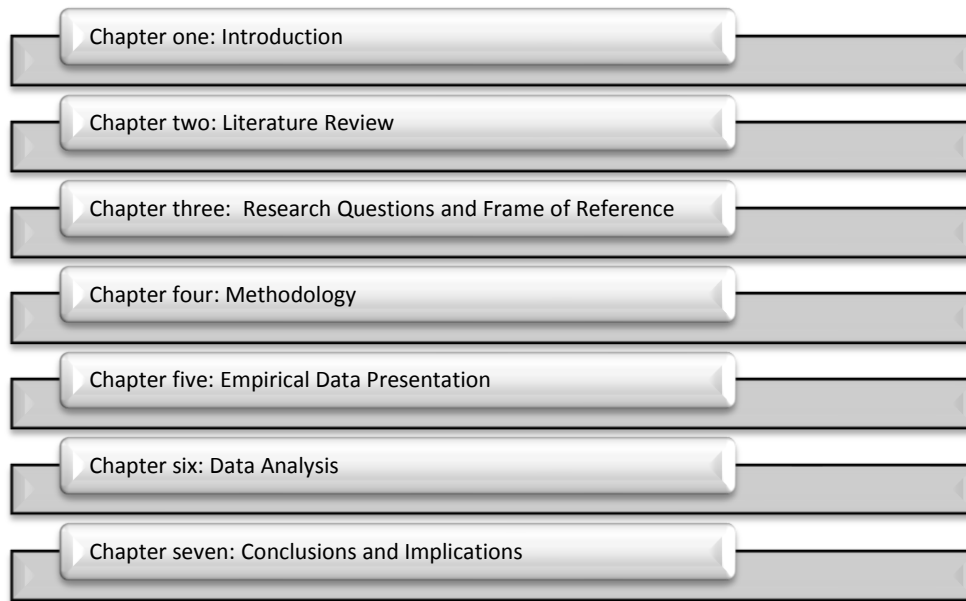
Chapter one: Introduction

Chapter two: Literature Review

Chapter three: Research Questions and Frame of Reference

Chapter four: Methodology

Chapter five: Empirical Data Presentation

Chapter six: Data Analysis

Chapter seven: Conclusions and Implications